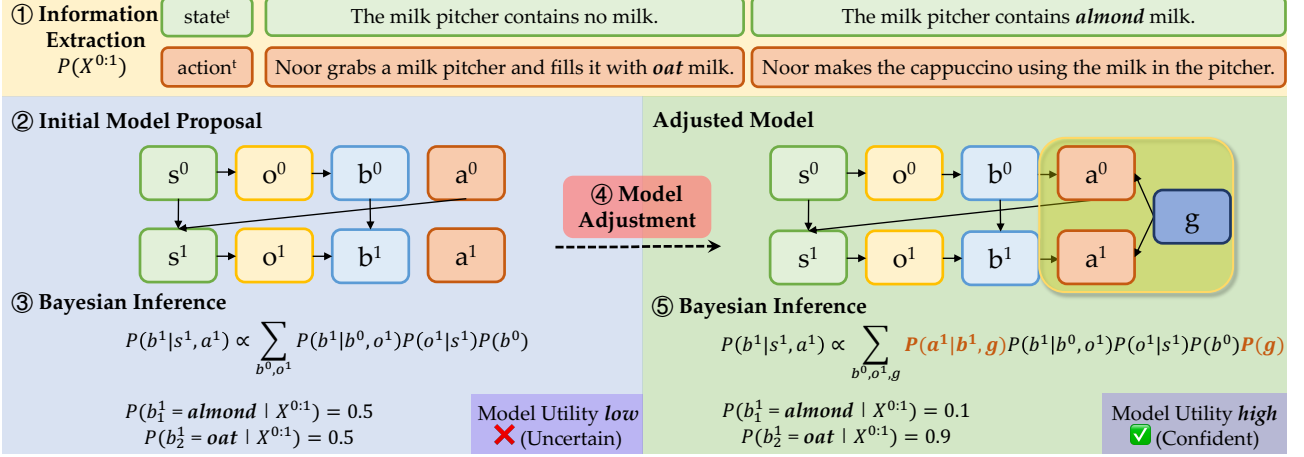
① Information Extraction $P(X^{0:1})$

state$^t$ | The milk pitcher contains no milk. | The milk pitcher contains *almond* milk.

action$^t$ | Noor grabs a milk pitcher and fills it with *oat* milk. | Noor makes the cappuccino using the milk in the pitcher.

② Initial Model Proposal

$s^0$ $o^0$ $b^0$ $a^0$
$s^1$ $o^1$ $b^1$ $a^1$

③ Bayesian Inference

$P(b^1|s^1,a^1) \propto \sum_{b^0,o^1} P(b^1|b^0,o^1)P(o^1|s^1)P(b^0)$

$P(b_1^1 = \textbf{almond} \mid X^{0:1}) = 0.5$
$P(b_2^1 = \textbf{oat} \mid X^{0:1}) = 0.5$

Model Utility *low*
❌ (Uncertain)

④ Model Adjustment

Adjusted Model

$s^0$ $o^0$ $b^0$ $a^0$
$s^1$ $o^1$ $b^1$ $a^1$
g

⑤ Bayesian Inference

$P(b^1|s^1,a^1) \propto \sum_{b^0,o^1,g} \boldsymbol{P(a^1|b^1,g)} P(b^1|b^0,o^1)P(o^1|s^1)P(b^0)\boldsymbol{P(g)}$

$P(b_1^1 = \textbf{almond} \mid X^{0:1}) = 0.1$
$P(b_2^1 = \textbf{oat} \mid X^{0:1}) = 0.9$

Model Utility *high*
✅ (Confident)